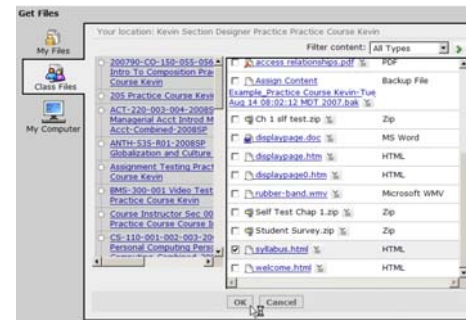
Get Files

My Files

Class Files

My Computer

Your location: Kevin Section Designer Practice Practice Course Kevin

Filter content: All Types

200790-CO-150-055-056 Intro To Composition Pra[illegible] Course Kevin

205 Practice Course Kev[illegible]

ACT-220-003-004-2008S Managerial Acct Introd M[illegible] Acct-Combined-2008SP

ANTH-535-R01-2008SP Globalization and Culture

Assignment Testing Pract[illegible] Course Kevin

BMS-300-001 Video Test Practice Course Kevin

Course Instructor Sec 00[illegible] Practice Course Course b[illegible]

CS-110-001-002-003-20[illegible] Personal Computing Pers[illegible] Computing-Combined-20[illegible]

| | |
|---|---|
| access relationships.pdf | PDF |
| Assign Content Example_Practice Course Kevin-Tue Aug 14 08:02:12 MDT 2007.bak | Backup File |
| Ch 1 slf test.zip | Zip |
| displaypage.doc | MS Word |
| displaypage.htm | HTML |
| displaypage0.htm | HTML |
| rubber-band.wmv | Microsoft WMV |
| Self Test Chap 1.zip | Zip |
| Student Survey.zip | Zip |
| syllabus.html | HTML |
| welcome.html | HTML |

OK Cancel